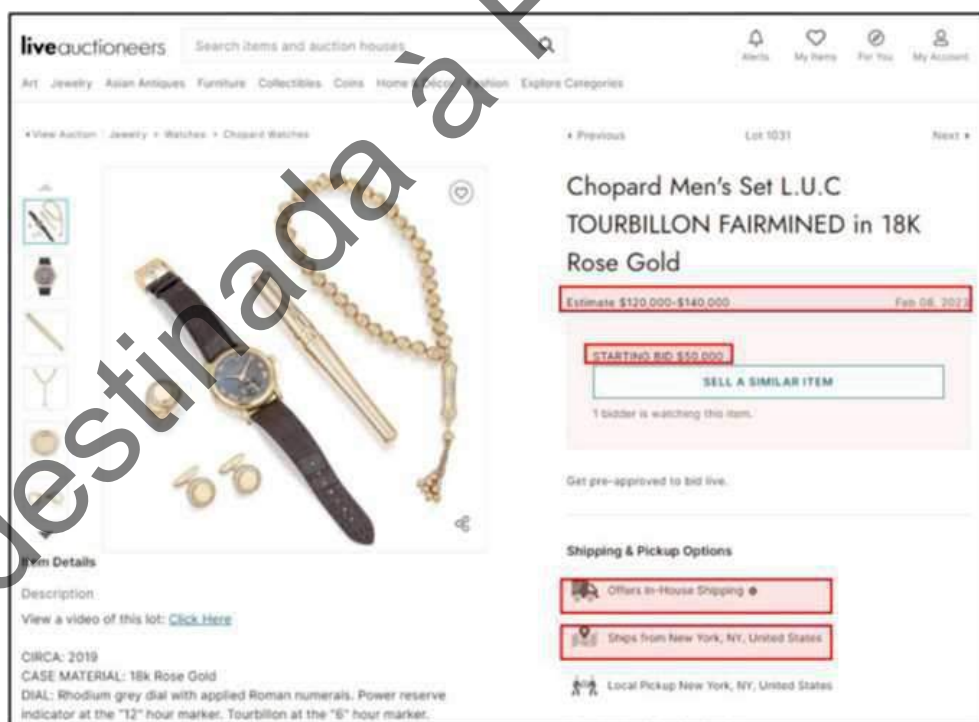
liveauctioneers Search items and auction houses

Alerts My Items For You My Account

Art Jewelry Asian Antiques Furniture Collectibles Coins Home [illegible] Fashion Explore Categories

‹ View Auction Jewelry › Watches › Chopard Watches

‹ Previous Lot 1031 Next ›

Chopard Men's Set L.U.C TOURBILLON FAIRMINED in 18K Rose Gold

Estimate $120,000-$140,000 Feb 08, 2023

STARTING BID $50,000

SELL A SIMILAR ITEM

1 bidder is watching this item.

Get pre-approved to bid live.

Shipping & Pickup Options

Offers In-House Shipping

Ships from New York, NY, United States

Local Pickup New York, NY, United States

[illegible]em Details

Description

View a video of this lot: Click Here

CIRCA: 2019
CASE MATERIAL: 18k Rose Gold
DIAL: Rhodium grey dial with applied Roman numerals. Power reserve indicator at the "12" hour marker. Tourbillon at the "6" hour marker.

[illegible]estinada à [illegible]